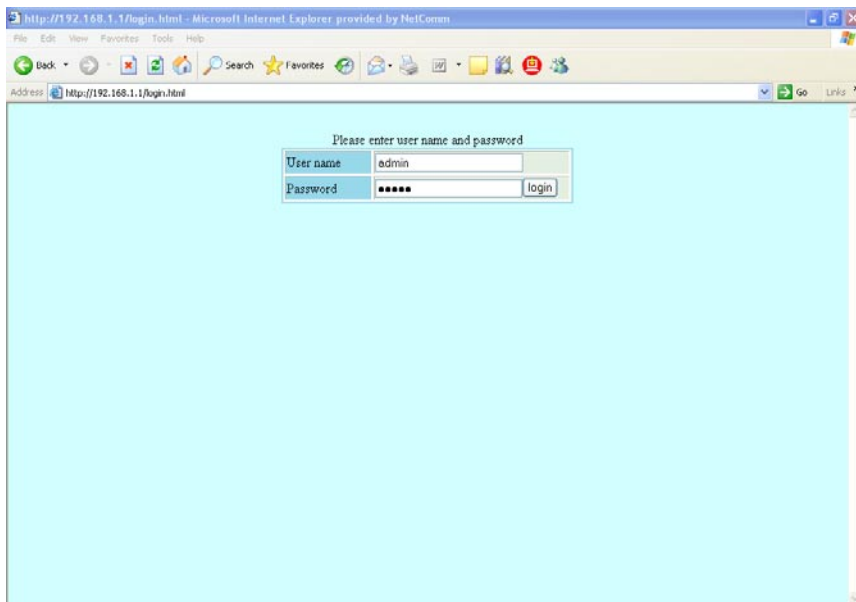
http://192.168.1.1/login.html - Microsoft Internet Explorer provided by NetComm

File Edit View Favorites Tools Help

Back Search Favorites

Address http://192.168.1.1/login.html Go Links

Please enter user name and password

| User name | admin |
|---|---|
| Password | ••••• login |